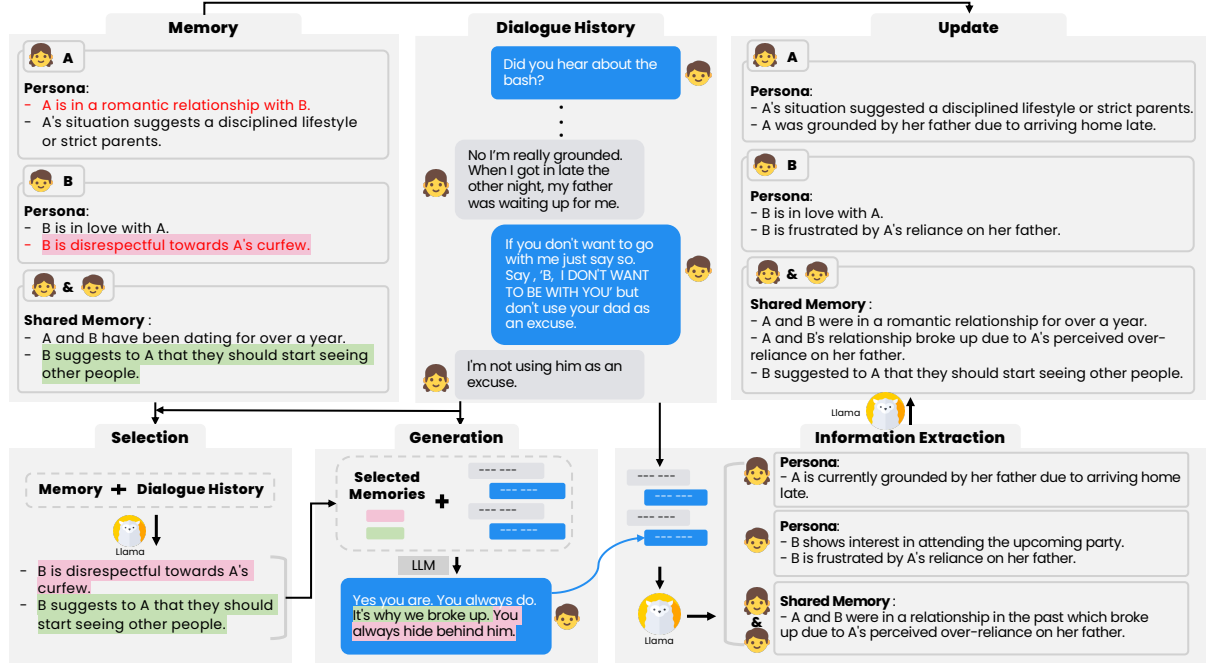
Memory

A

Persona:
- A is in a romantic relationship with B.
- A's situation suggests a disciplined lifestyle or strict parents.

B

Persona:
- B is in love with A.
- B is disrespectful towards A's curfew.

&

Shared Memory :
- A and B have been dating for over a year.
- B suggests to A that they should start seeing other people.

Dialogue History

Did you hear about the bash?

No I'm really grounded. When I got in late the other night, my father was waiting up for me.

If you don't want to go with me just say so. Say , 'B, I DON'T WANT TO BE WITH YOU' but don't use your dad as an excuse.

I'm not using him as an excuse.

Update

A

Persona:
- A's situation suggested a disciplined lifestyle or strict parents.
- A was grounded by her father due to arriving home late.

B

Persona:
- B is in love with A.
- B is frustrated by A's reliance on her father.

&

Shared Memory :
- A and B were in a romantic relationship for over a year.
- A and B's relationship broke up due to A's perceived over-reliance on her father.
- B suggested to A that they should start seeing other people.

Llama

Selection

Memory + Dialogue History

Llama

- B is disrespectful towards A's curfew.
- B suggests to A that they should start seeing other people.

Generation

Selected Memories +

--- ---
--- ---
--- ---
--- ---

LLM

Yes you are. You always do. It's why we broke up. You always hide behind him.

Information Extraction

--- ---
--- ---
--- ---
--- ---

Llama

Persona:
- A is currently grounded by her father due to arriving home late.

Persona:
- B shows interest in attending the upcoming party.
- B is frustrated by A's reliance on her father.

&

Shared Memory :
- A and B were in a relationship in the past which broke up due to A's perceived over-reliance on her father.